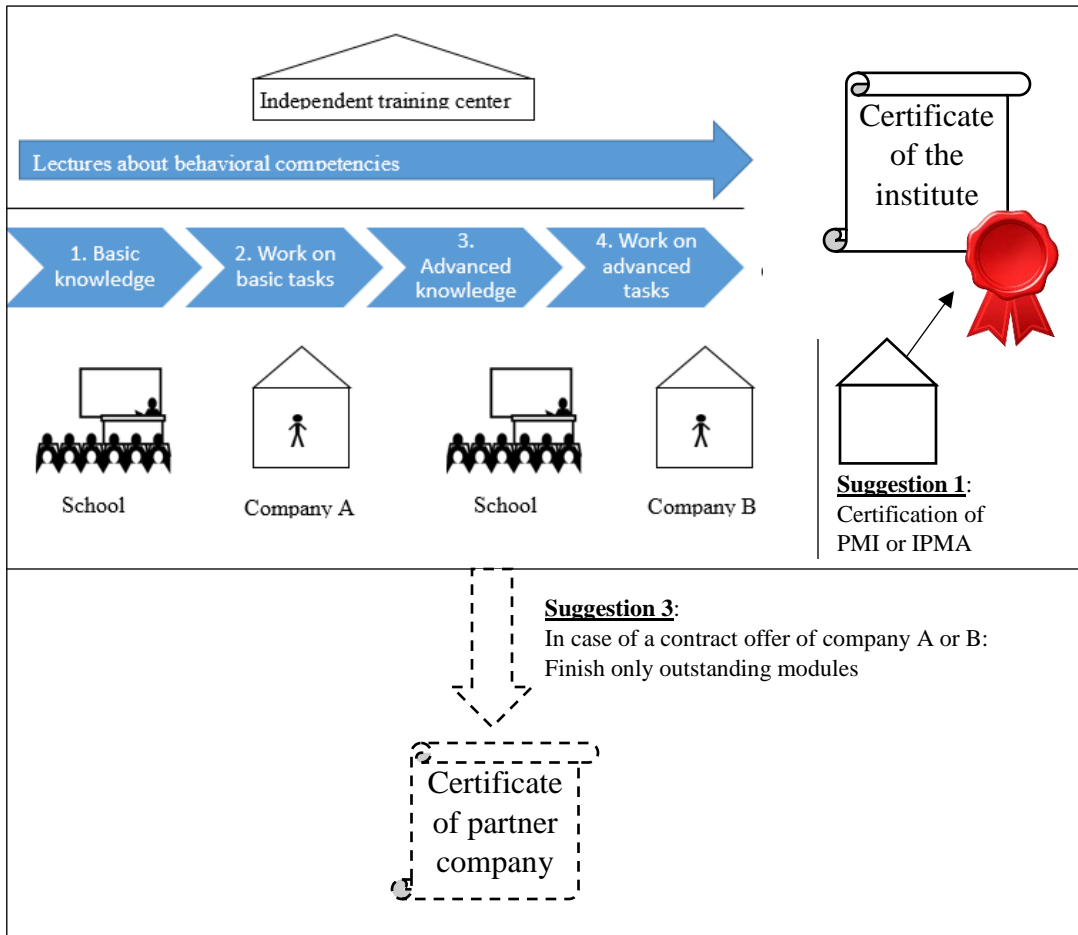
Independent training center

Lectures about behavioral competencies

Certificate of the institute

1. Basic knowledge

2. Work on basic tasks

3. Advanced knowledge

4. Work on advanced tasks

School

Company A

School

Company B

**Suggestion 1**: Certification of PMI or IPMA

**Suggestion 3**: In case of a contract offer of company A or B: Finish only outstanding modules

Certificate of partner company